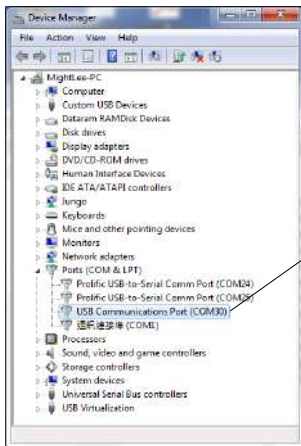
Device Manager

File Action View Help

MightLee-PC
Computer
Custom USB Devices
Dataram RAMDisk Devices
Disk drives
Display adapters
DVD/CD-ROM drives
Human Interface Devices
IDE ATA/ATAPI controllers
Jungo
Keyboards
Mice and other pointing devices
Monitors
Network adapters
Ports (COM & LPT)
Prolific USB-to-Serial Comm Port (COM24)
Prolific USB-to-Serial Comm Port (COM25)
USB Communications Port (COM30)
通訊連接埠 (COM1)
Processors
Sound, video and game controllers
Storage controllers
System devices
Universal Serial Bus controllers
USB Virtualization